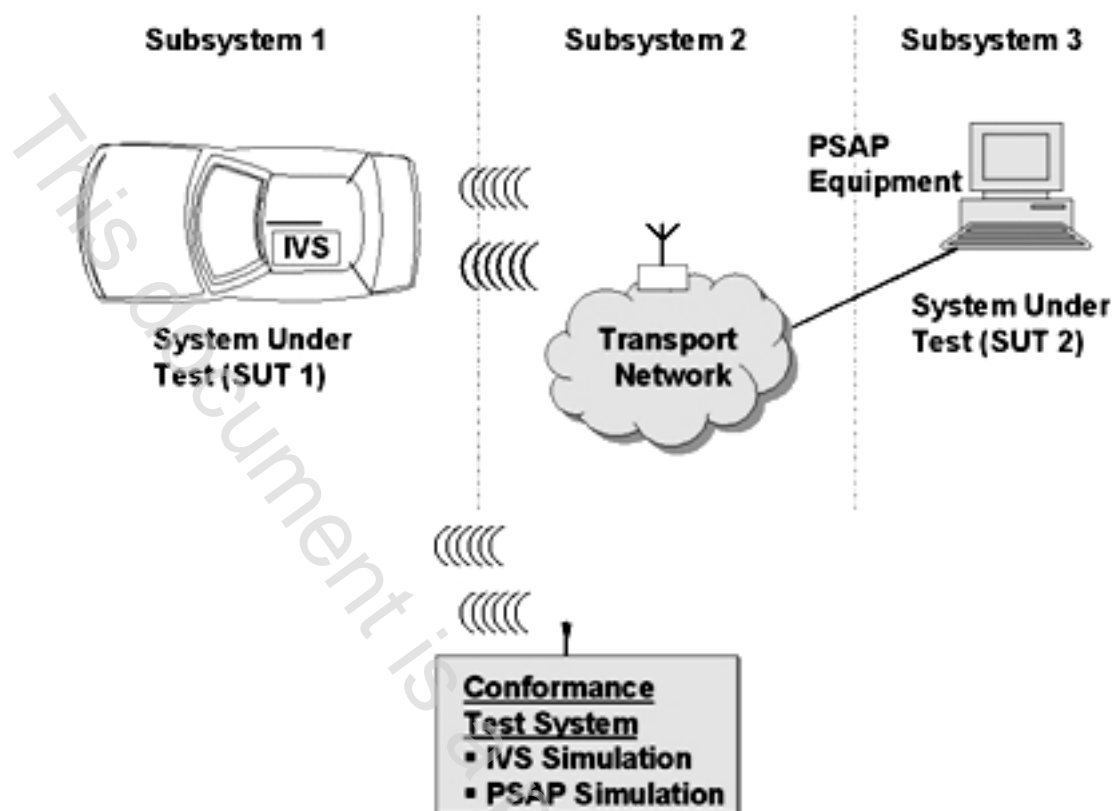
Subsystem 1

Subsystem 2

Subsystem 3

PSAP Equipment

IVS

System Under Test (SUT 1)

Transport Network

System Under Test (SUT 2)

Conformance Test System
▪ IVS Simulation
▪ PSAP Simulation

This document is a